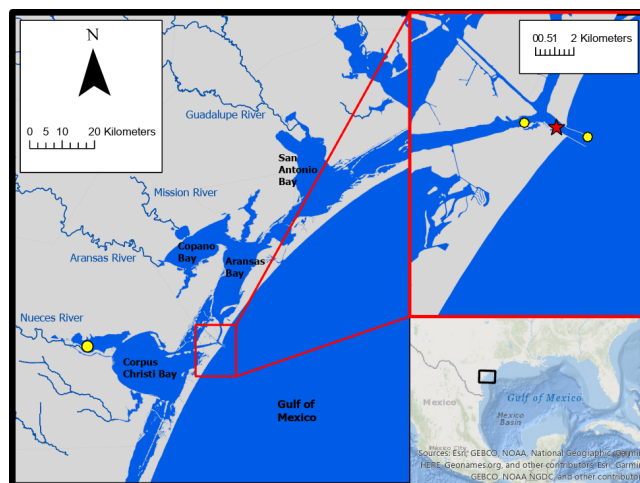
N

0 5 10 20 Kilometers

Guadalupe River

San Antonio Bay

Mission River

Copano Bay

Aransas Bay

Aransas River

Nueces River

Corpus Christi Bay

Gulf of Mexico

0 0.5 1 2 Kilometers

Mexico

Gulf of Mexico

Mexico Basin

Sources: Esri, GEBCO, NOAA, National Geographic, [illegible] HERE, Geonames.org, and other contributors, Esri, Garmin, GEBCO, NOAA NGDC, and other contributors